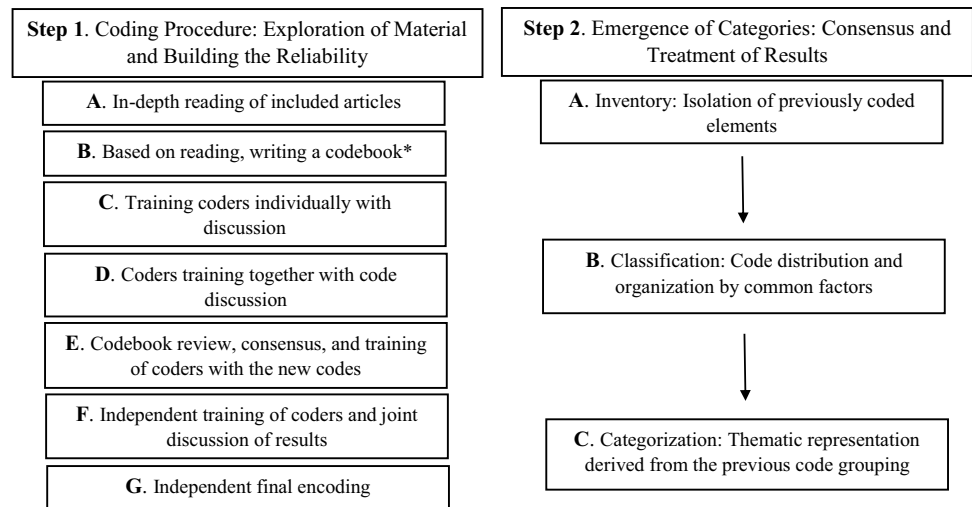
**Step 1**. Coding Procedure: Exploration of Material and Building the Reliability

**A**. In-depth reading of included articles

**B**. Based on reading, writing a codebook*

**C**. Training coders individually with discussion

**D**. Coders training together with code discussion

**E**. Codebook review, consensus, and training of coders with the new codes

**F**. Independent training of coders and joint discussion of results

**G**. Independent final encoding

**Step 2**. Emergence of Categories: Consensus and Treatment of Results

**A**. Inventory: Isolation of previously coded elements

**B**. Classification: Code distribution and organization by common factors

**C**. Categorization: Thematic representation derived from the previous code grouping